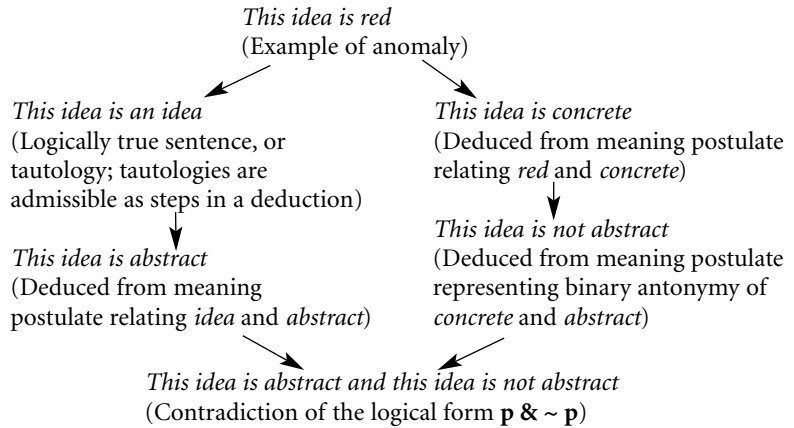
This idea is red
(Example of anomaly)

This idea is an idea
(Logically true sentence, or tautology; tautologies are admissible as steps in a deduction)

This idea is abstract
(Deduced from meaning postulate relating idea and abstract)

This idea is concrete
(Deduced from meaning postulate relating red and concrete)

This idea is not abstract
(Deduced from meaning postulate representing binary antonymy of concrete and abstract)

This idea is abstract and this idea is not abstract
(Contradiction of the logical form $\mathbf{p} \mathbin{\&} \sim \mathbf{p}$)